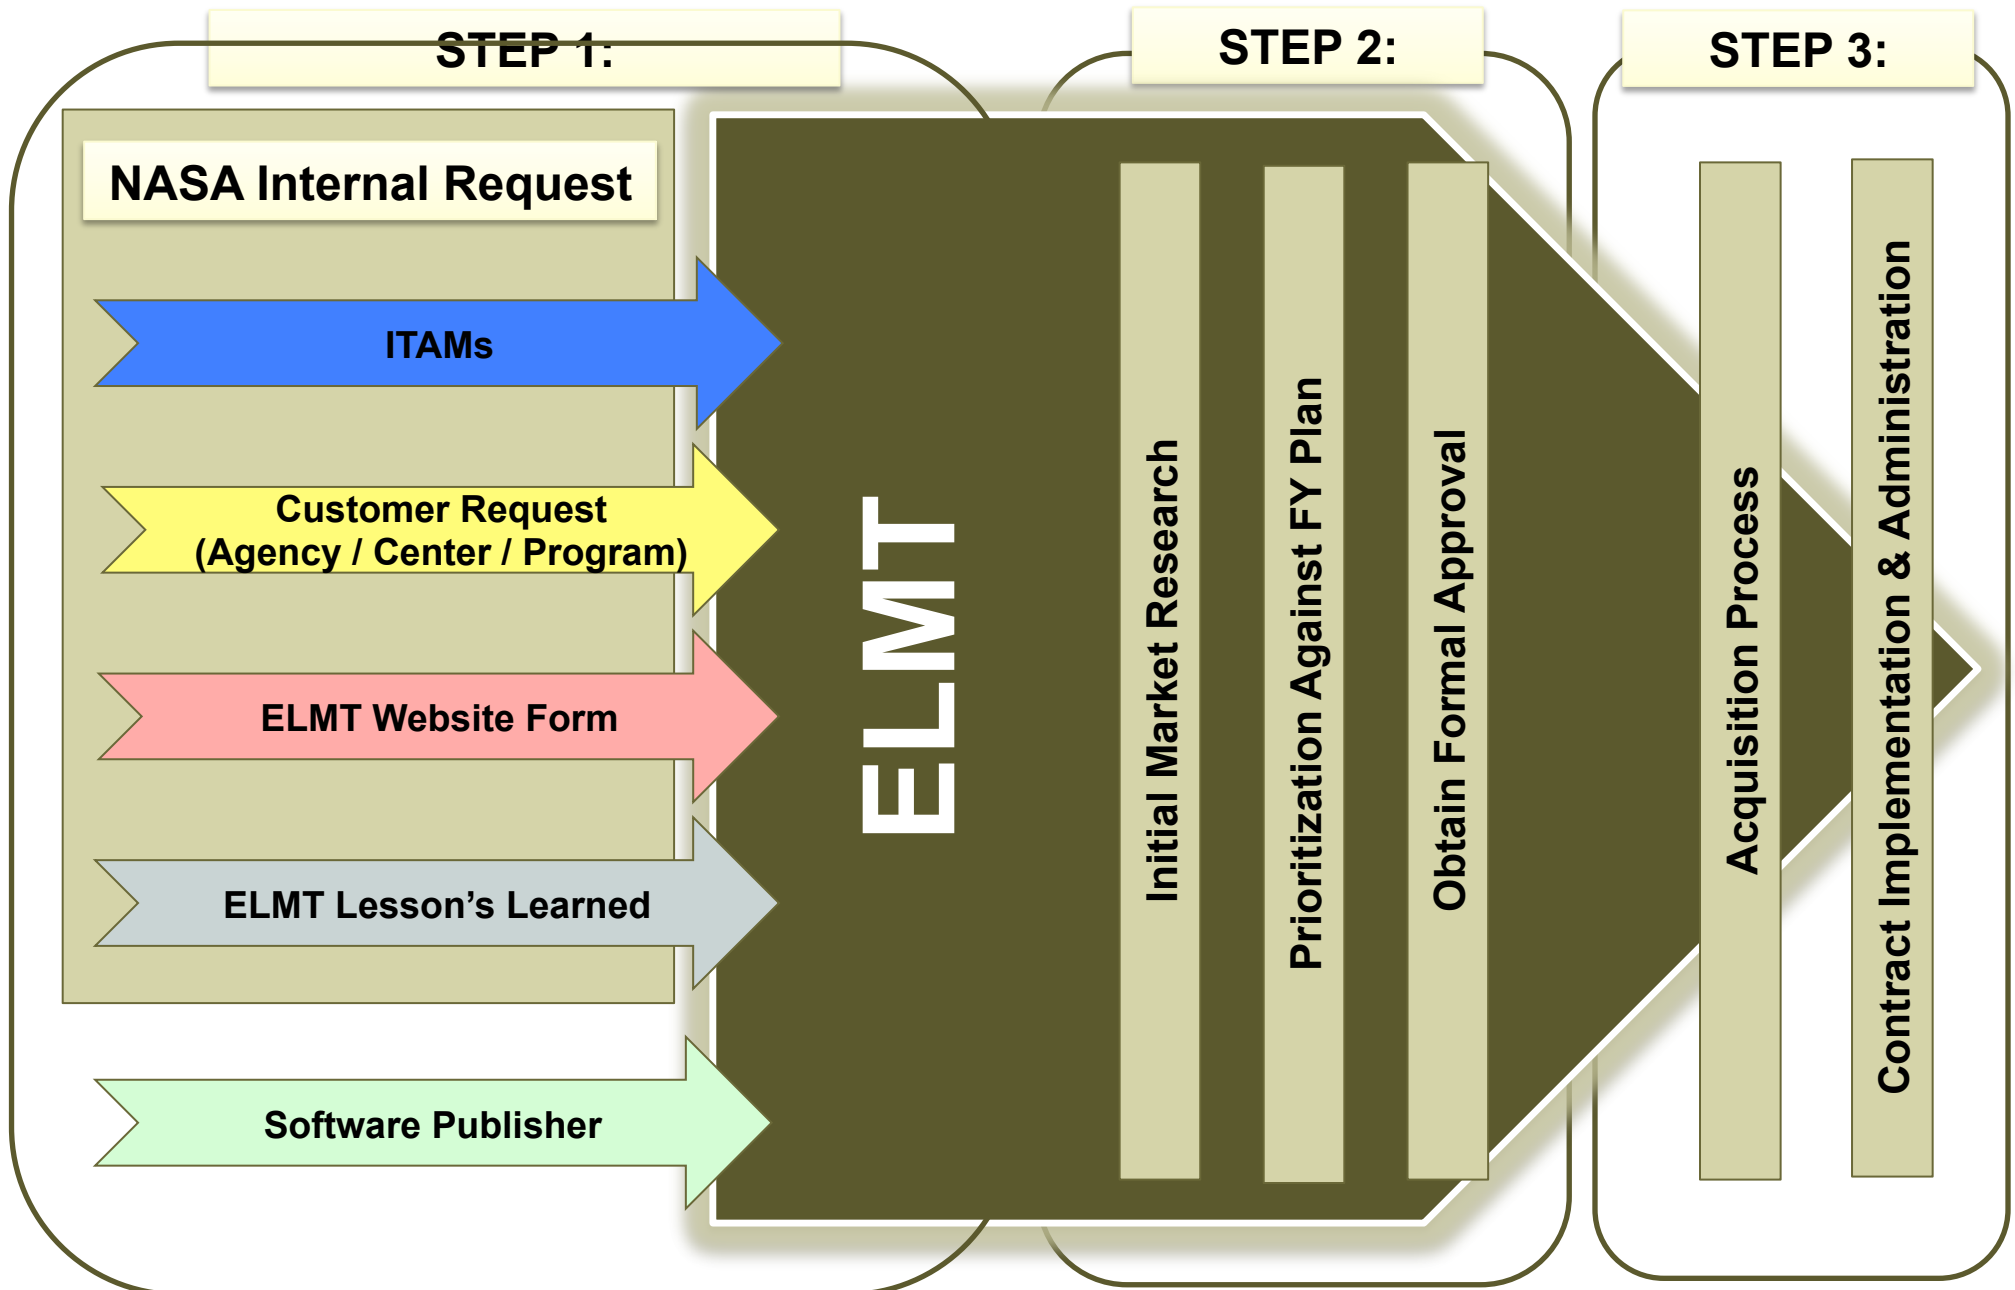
STEP 1:

STEP 2:

STEP 3:

NASA Internal Request

ITAMs

Customer Request (Agency / Center / Program)

ELMT Website Form

ELMT Lesson's Learned

Software Publisher

ELMT

Initial Market Research

Prioritization Against FY Plan

Obtain Formal Approval

Acquisition Process

Contract Implementation & Administration